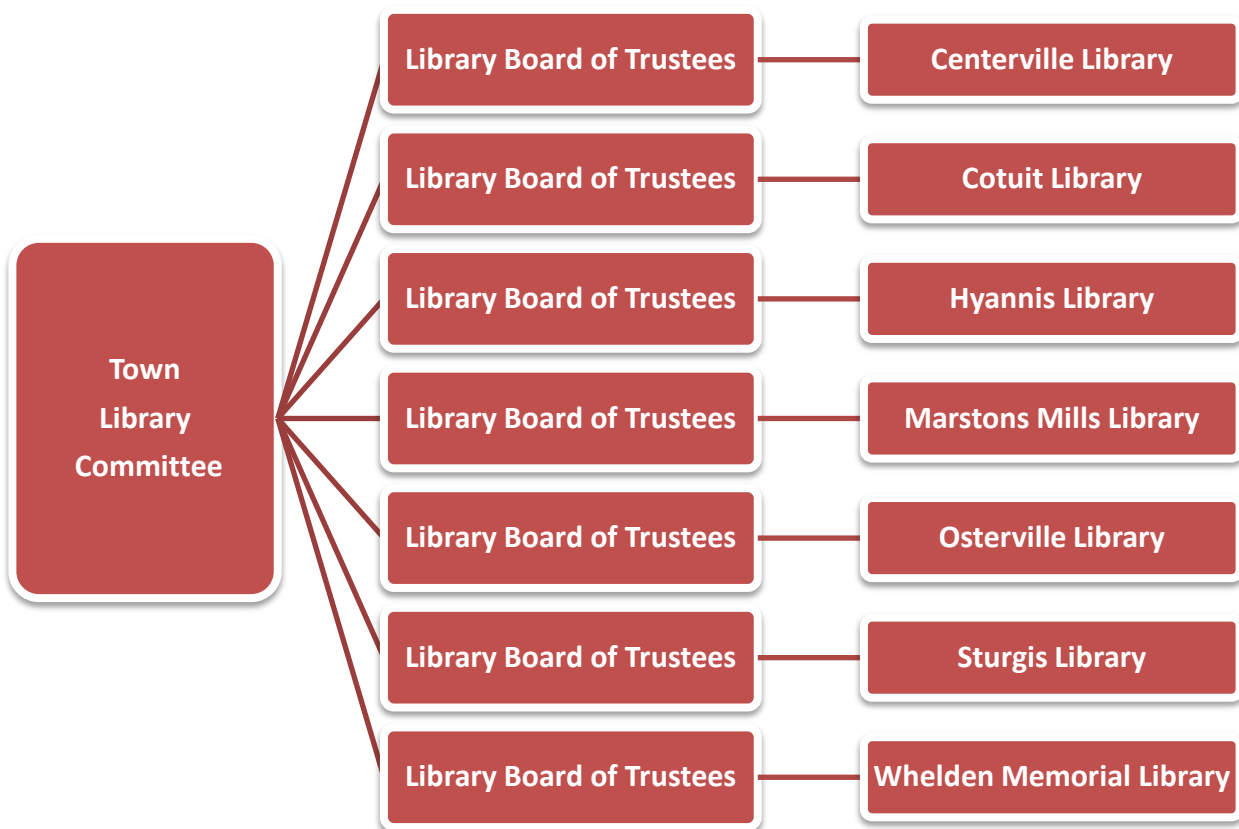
Town Library Committee

Library Board of Trustees

Centerville Library

Library Board of Trustees

Cotuit Library

Library Board of Trustees

Hyannis Library

Library Board of Trustees

Marstons Mills Library

Library Board of Trustees

Osterville Library

Library Board of Trustees

Sturgis Library

Library Board of Trustees

Whelden Memorial Library